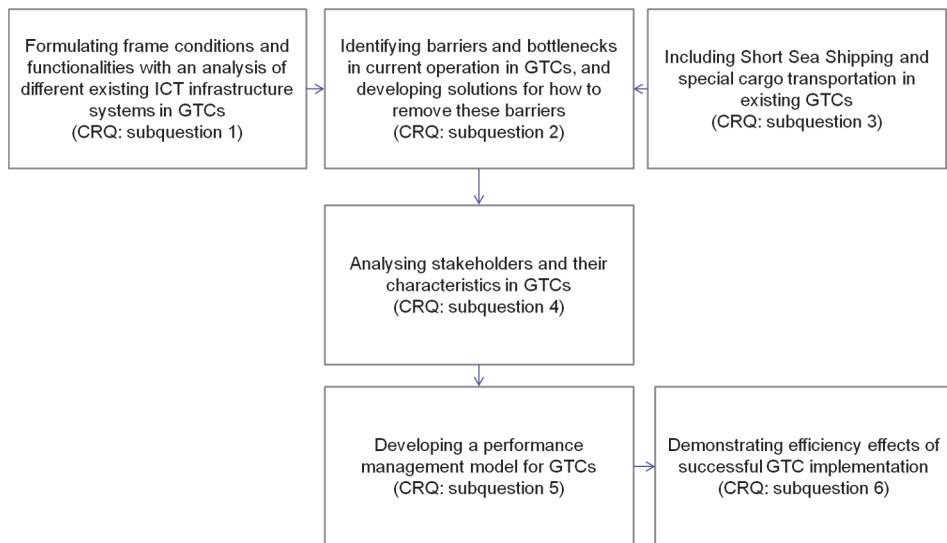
Formulating frame conditions and functionalities with an analysis of different existing ICT infrastructure systems in GTCs
(CRQ: subquestion 1)

Identifying barriers and bottlenecks in current operation in GTCs, and developing solutions for how to remove these barriers
(CRQ: subquestion 2)

Including Short Sea Shipping and special cargo transportation in existing GTCs
(CRQ: subquestion 3)

Analysing stakeholders and their characteristics in GTCs
(CRQ: subquestion 4)

Developing a performance management model for GTCs
(CRQ: subquestion 5)

Demonstrating efficiency effects of successful GTC implementation
(CRQ: subquestion 6)